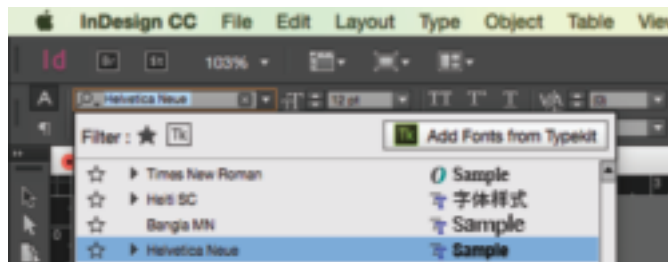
InDesign CC File Edit Layout Type Object Table Vie

Id 103% 

A Helvetica Neue 12 pt

Filter : ★ Tk Add Fonts from Typekit

☆ ▶ Times New Roman Sample

☆ ▶ Heiti SC 字体样式

☆ Bangla MN Sample

☆ ▶ Helvetica Neue Sample